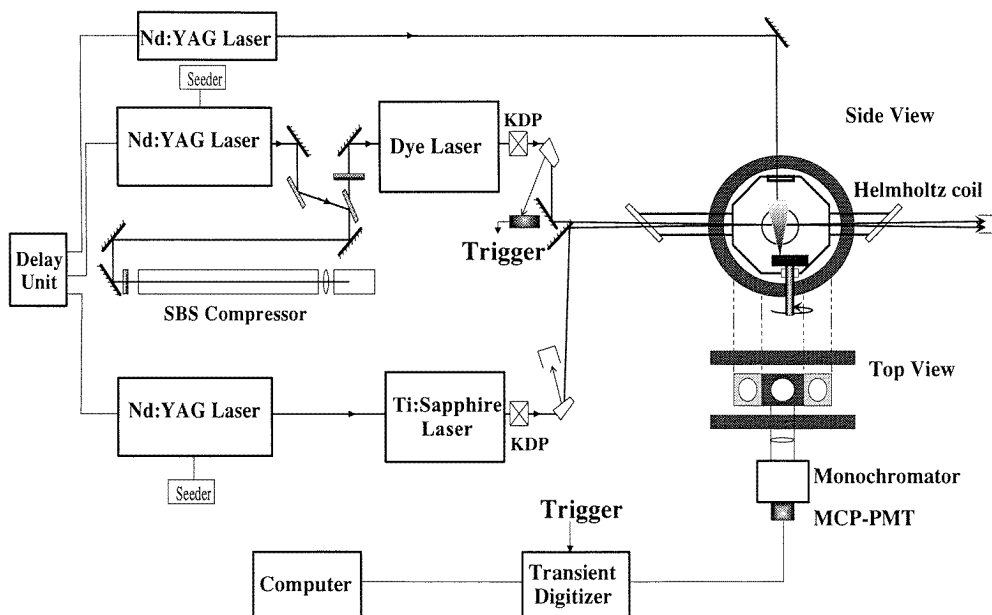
Nd:YAG Laser

Seeder

Nd:YAG Laser

Dye Laser

KDP

Side View

Helmholtz coil

Delay Unit

Trigger

SBS Compressor

Top View

Nd:YAG Laser

Ti:Sapphire Laser

KDP

Seeder

Monochromator

Trigger

MCP-PMT

Computer

Transient Digitizer